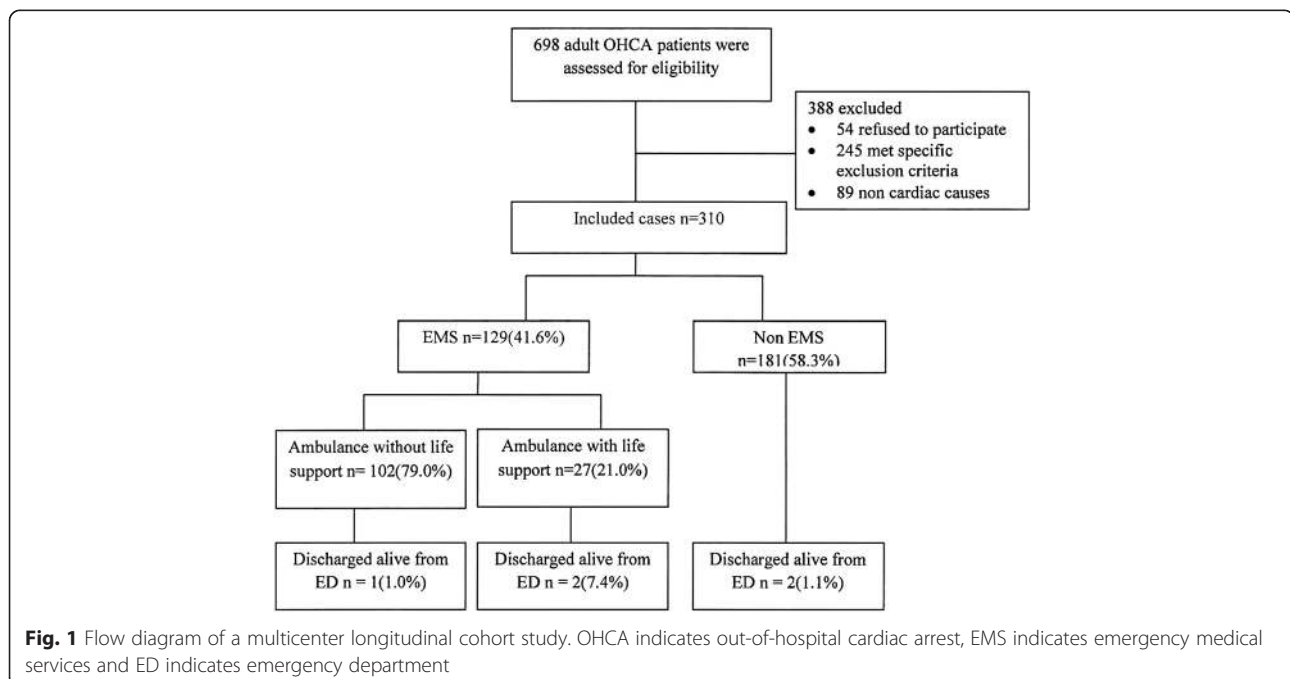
698 adult OHCA patients were assessed for eligibility

388 excluded
- 54 refused to participate
- 245 met specific exclusion criteria
- 89 non cardiac causes

Included cases n=310

EMS n=129(41.6%)

Non EMS n=181(58.3%)

Ambulance without life support n= 102(79.0%)

Ambulance with life support n=27(21.0%)

Discharged alive from ED n = 1(1.0%)

Discharged alive from ED n = 2(7.4%)

Discharged alive from ED n = 2(1.1%)

**Fig. 1** Flow diagram of a multicenter longitudinal cohort study. OHCA indicates out-of-hospital cardiac arrest, EMS indicates emergency medical services and ED indicates emergency department